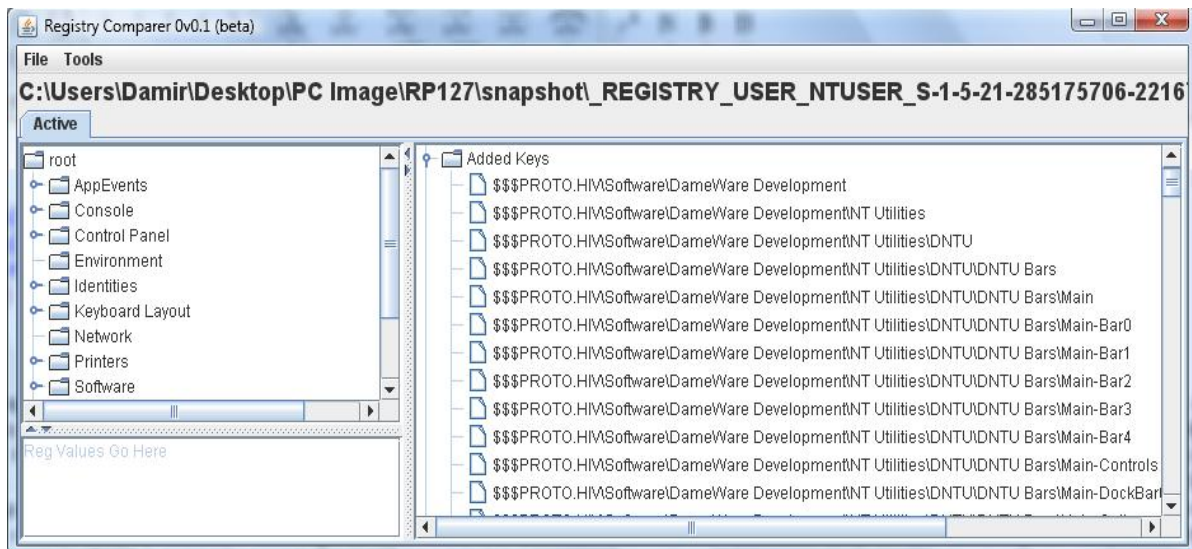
Registry Comparer 0v0.1 (beta)

File Tools

C:\Users\Damir\Desktop\PC Image\RP127\snapshot\_REGISTRY_USER_NTUSER_S-1-5-21-285175706-2216

Active

root
AppEvents
Console
Control Panel
Environment
Identities
Keyboard Layout
Network
Printers
Software

Reg Values Go Here

Added Keys
$$$PROTO.HIV\Software\DameWare Development
$$$PROTO.HIV\Software\DameWare Development\NT Utilities
$$$PROTO.HIV\Software\DameWare Development\NT Utilities\DNTU
$$$PROTO.HIV\Software\DameWare Development\NT Utilities\DNTU\DNTU Bars
$$$PROTO.HIV\Software\DameWare Development\NT Utilities\DNTU\DNTU Bars\Main
$$$PROTO.HIV\Software\DameWare Development\NT Utilities\DNTU\DNTU Bars\Main-Bar0
$$$PROTO.HIV\Software\DameWare Development\NT Utilities\DNTU\DNTU Bars\Main-Bar1
$$$PROTO.HIV\Software\DameWare Development\NT Utilities\DNTU\DNTU Bars\Main-Bar2
$$$PROTO.HIV\Software\DameWare Development\NT Utilities\DNTU\DNTU Bars\Main-Bar3
$$$PROTO.HIV\Software\DameWare Development\NT Utilities\DNTU\DNTU Bars\Main-Bar4
$$$PROTO.HIV\Software\DameWare Development\NT Utilities\DNTU\DNTU Bars\Main-Controls
$$$PROTO.HIV\Software\DameWare Development\NT Utilities\DNTU\DNTU Bars\Main-DockBar
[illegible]